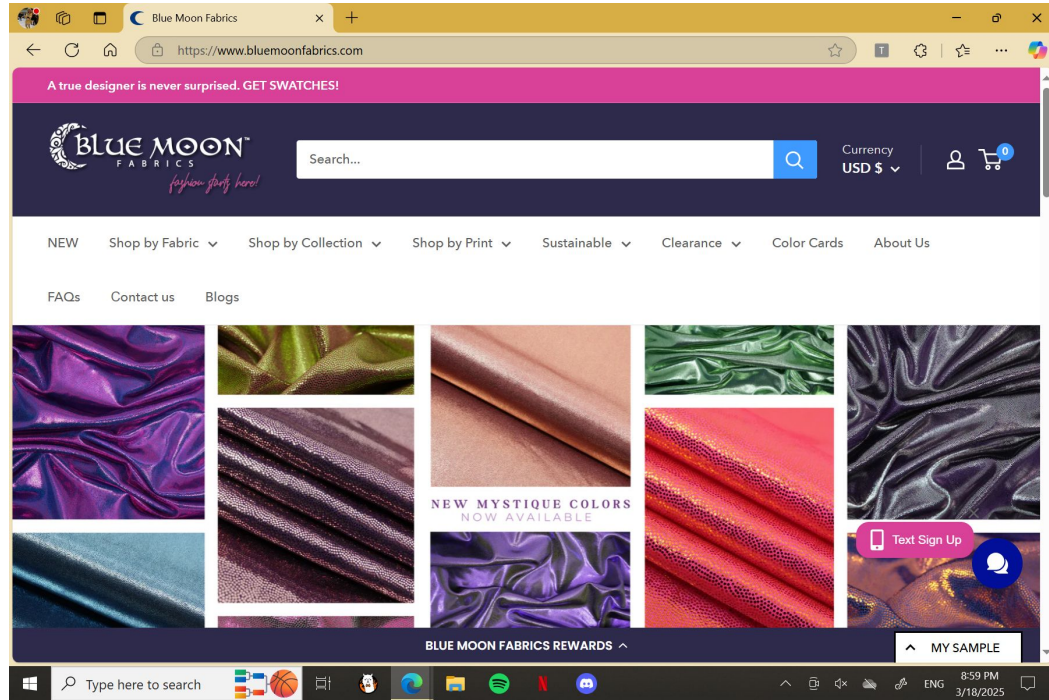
Blue Moon Fabrics

https://www.bluemoonfabrics.com

A true designer is never surprised. GET SWATCHES!

BLUE MOON™
FABRICS
fashion starts here!

Search...

Currency
USD $

0

NEW
Shop by Fabric
Shop by Collection
Shop by Print
Sustainable
Clearance
Color Cards
About Us
FAQs
Contact us
Blogs

NEW MYSTIQUE COLORS
NOW AVAILABLE

Text Sign Up

BLUE MOON FABRICS REWARDS

MY SAMPLE

Type here to search

ENG
8:59 PM
3/18/2025